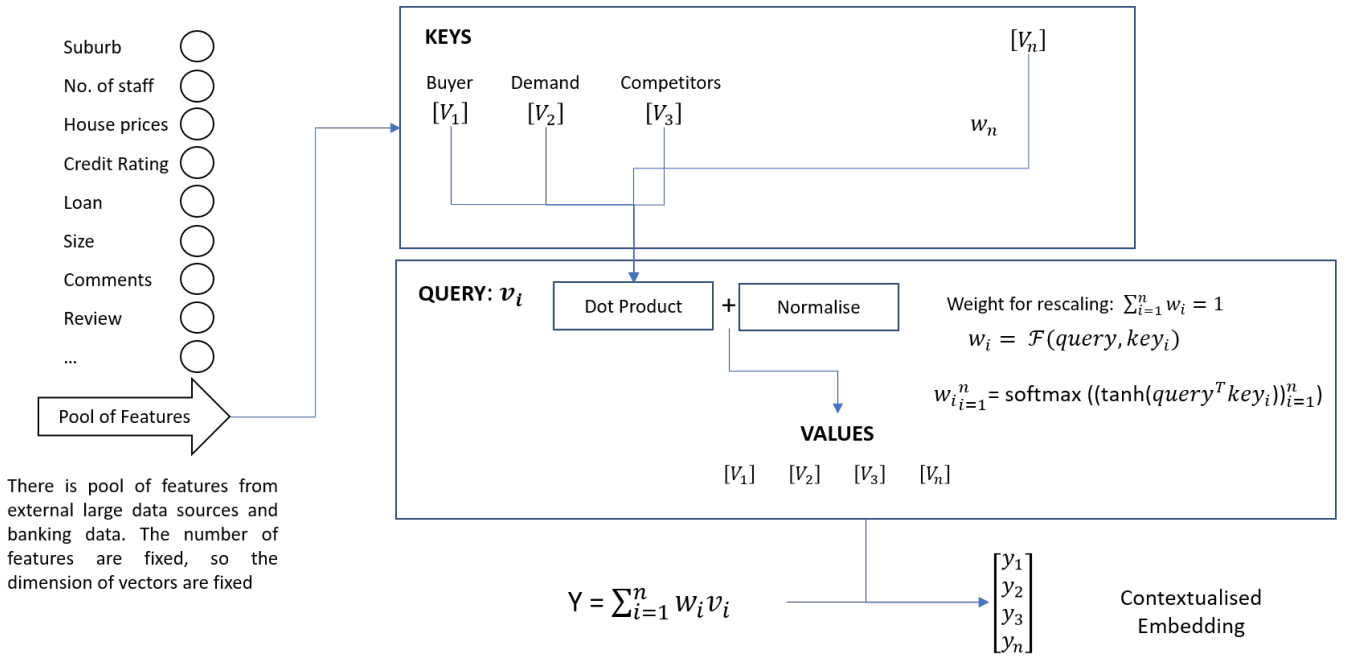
Suburb
No. of staff
House prices
Credit Rating
Loan
Size
Comments
Review
...

Pool of Features

There is pool of features from external large data sources and banking data. The number of features are fixed, so the dimension of vectors are fixed

KEYS

$[V_n]$

Buyer
$[V_1]$

Demand
$[V_2]$

Competitors
$[V_3]$

$w_n$

QUERY: $v_i$

Dot Product + Normalise

Weight for rescaling: $\sum_{i=1}^{n} w_i = 1$

$w_i = \mathcal{F}(query, key_i)$

$w_{i\,i=1}^{\,n}$= softmax $((\tanh(query^T key_i))_{i=1}^{n})$

VALUES

$[V_1]$ $[V_2]$ $[V_3]$ $[V_n]$

Y = $\sum_{i=1}^{n} w_i v_i$

$\begin{bmatrix} y_1 \\ y_2 \\ y_3 \\ y_n \end{bmatrix}$

Contextualised Embedding